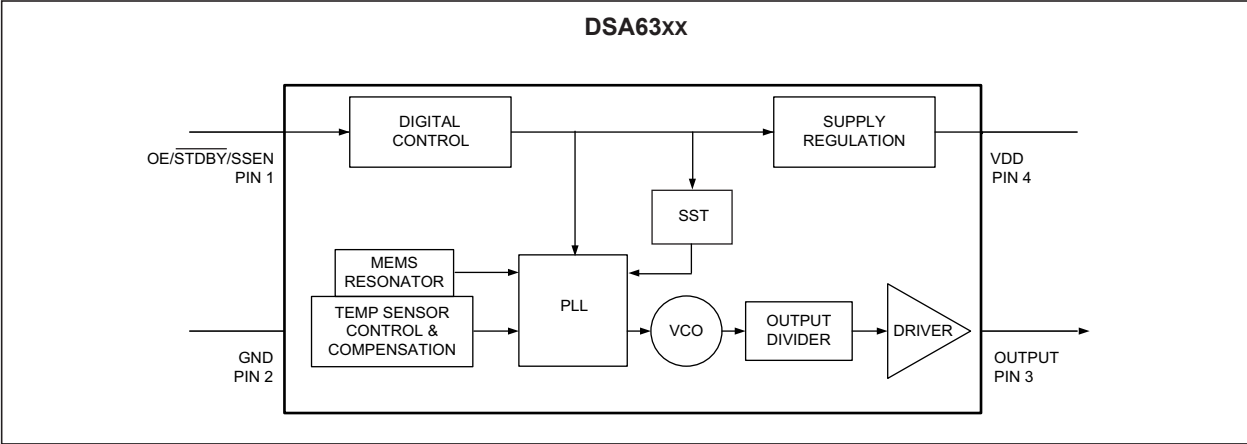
DSA63xx

DIGITAL CONTROL

SUPPLY REGULATION

OE/$\overline{STDBY}$/SSEN
PIN 1

VDD
PIN 4

SST

MEMS RESONATOR

TEMP SENSOR CONTROL & COMPENSATION

PLL

VCO

OUTPUT DIVIDER

DRIVER

GND
PIN 2

OUTPUT
PIN 3